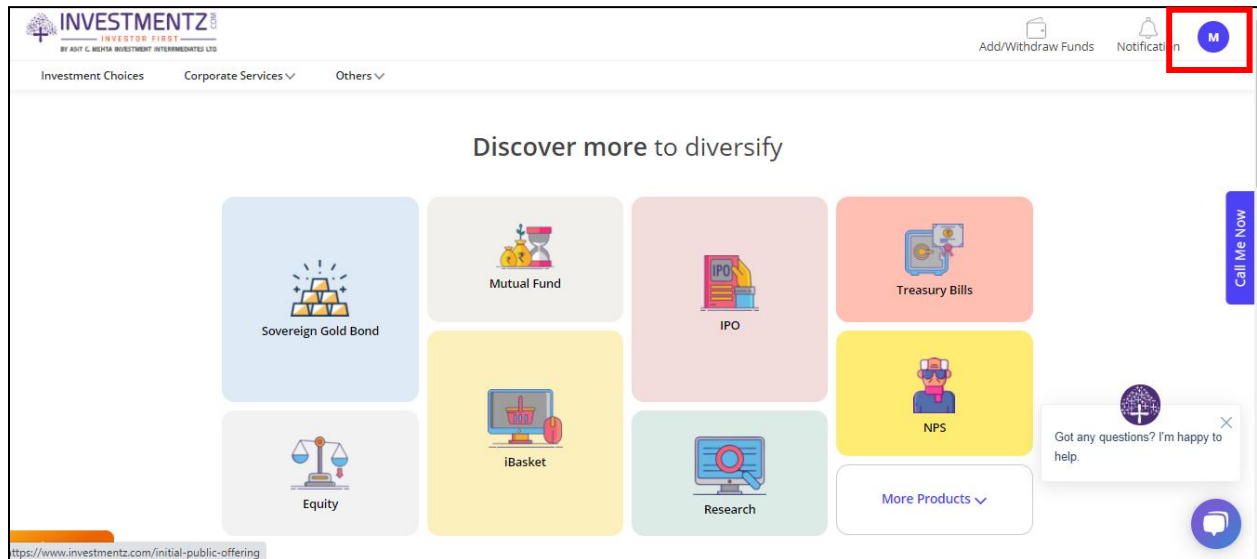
INVESTMENTZ.COM
INVESTOR FIRST
BY ASIT C. MEHTA INVESTMENT INTERMEDIATES LTD.

Add/Withdraw Funds
Notification
M

Investment Choices
Corporate Services
Others

Discover more to diversify

Sovereign Gold Bond
Mutual Fund
IPO
IPO
Treasury Bills
NPS
Equity
iBasket
Research
More Products

Call Me Now

Got any questions? I'm happy to help.

https://www.investmentz.com/initial-public-offering